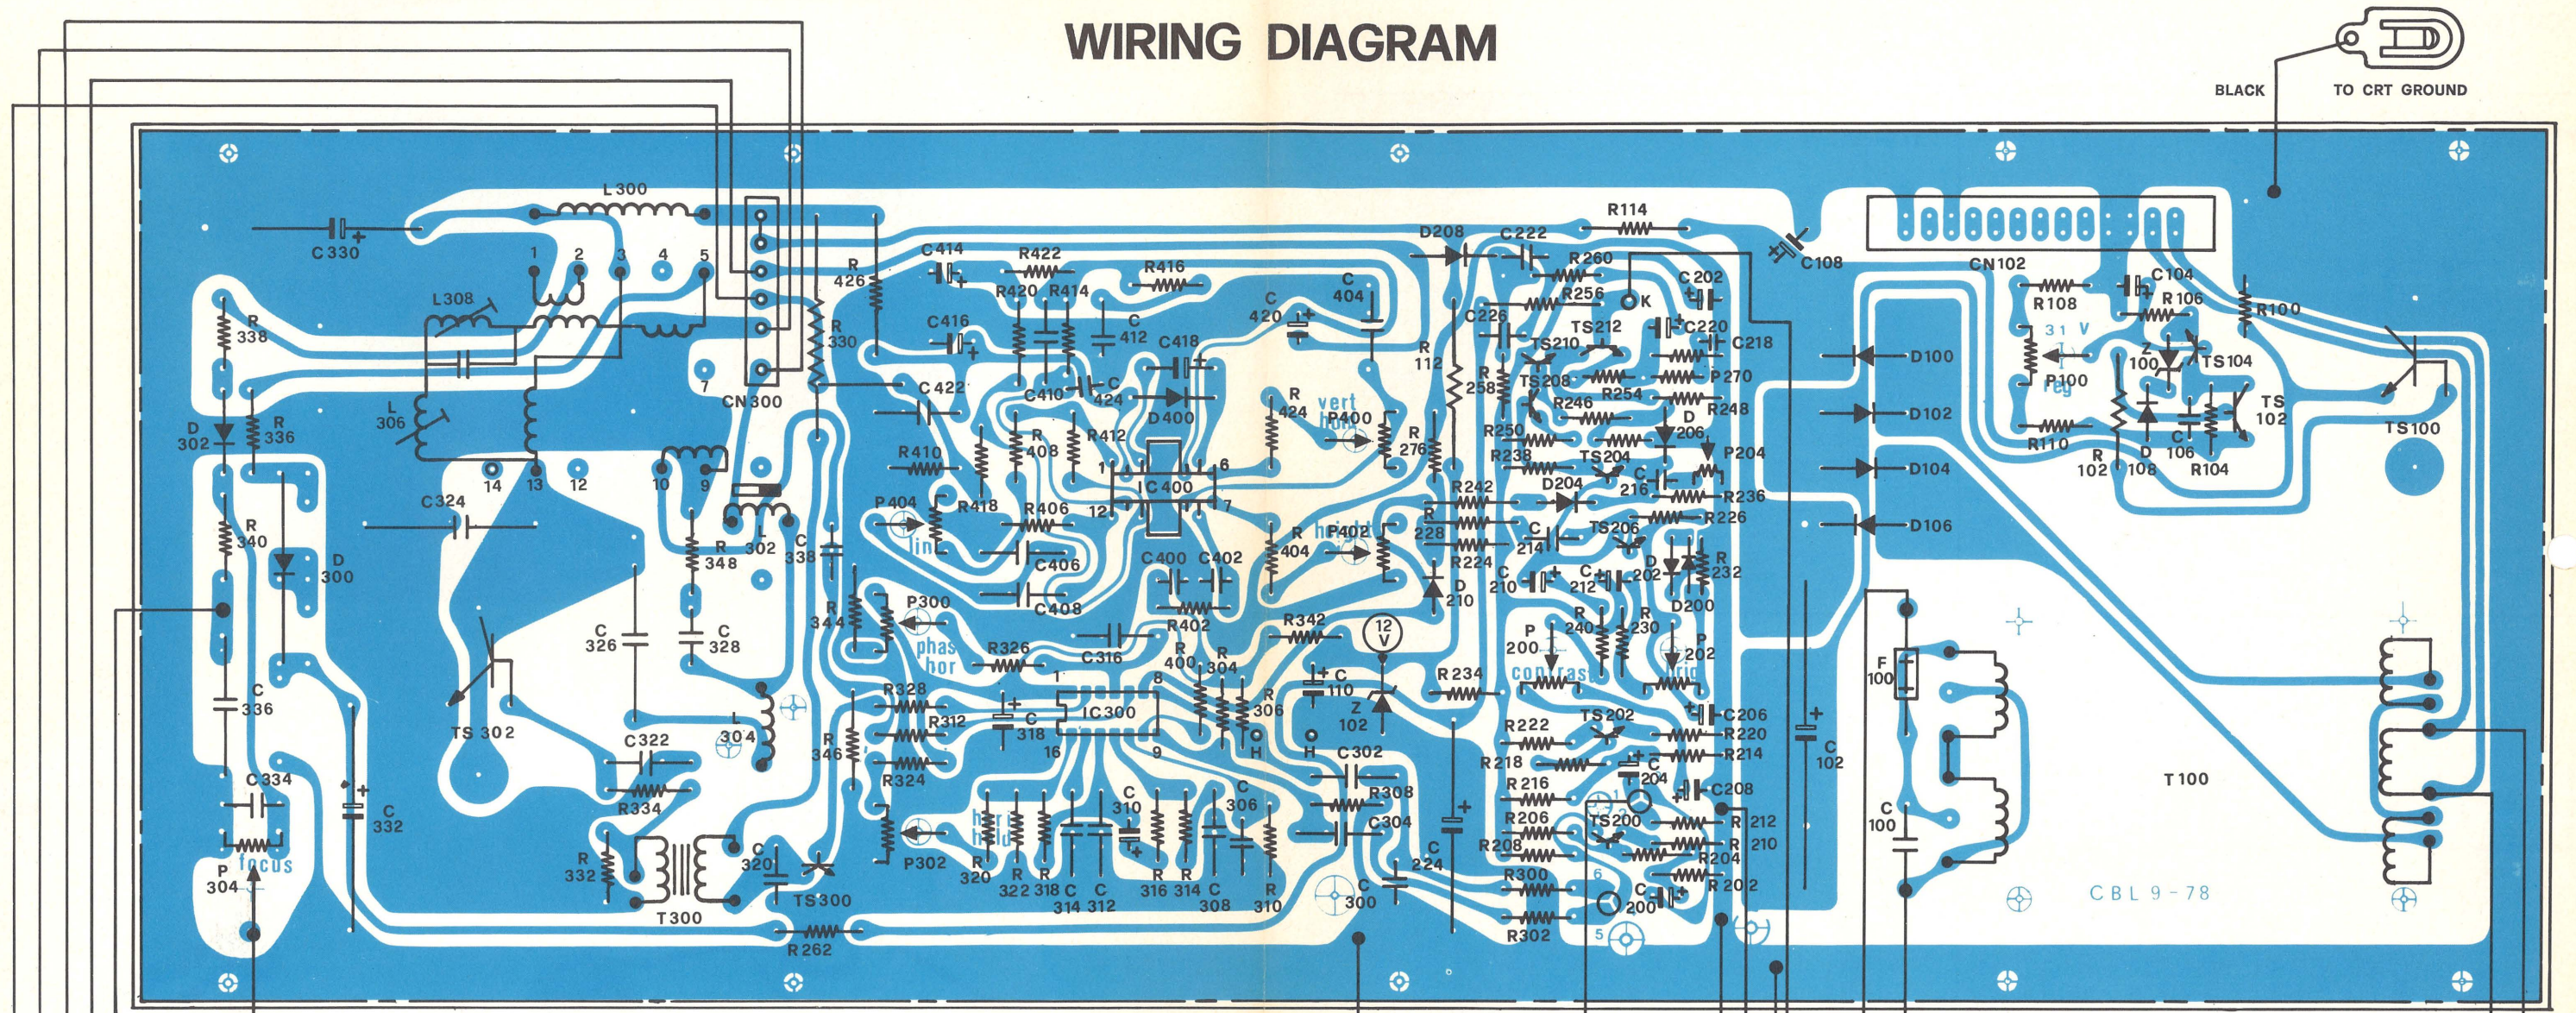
WIRING DIAGRAM

BLACK

TO CRT GROUND

L300
C330
1 2 3 4 5
L308
R338
L306
D302
R336
C324
14 13 12 10 9
R340
D300
L302
R348
C338
C326
C328
C336
TS302
L304
C322
C334
R334
C332
P304 focus
R332
T300
C320
TS300
R262
CN300
7
R426
R330
C414
R422
R420 R414
R416
C404
C416
C412
C418
C420
C422
C410
C424
D400
R410
R408
R412
R424 vert hor P400
R276
R112
R258
P404 lin
R418
R406
IC400
1 6 12 7
C406
C408
C400 C402
R402
R404 hor hold P402
R228
R224
D210
P300 phas hor
R344
R326
C316
R400
R304
R342
12 V
R328
R312
C318
IC300
8 16 9
R306
H
C110
Z102
R234
R324
R346
P302
hor hold
C310
C306
C302
R308
C304
R320
R322 R318 C314 C312
R316 R314 C308
R310
C300
C224
D208
C222
R114
R260
C202
R256
K
C226
TS212
C220
C218
TS210
P270
TS208
R254
R246
R248
D206
R250
R238
TS204
P204
C216
D204
R236
R242
R226
C214
TS206
C210
C212
D202
R232
D200
P200
R240
R230
P202 brig
contrast
R222
TS202
C206
R220
R214
R218
C204
R216
C208
R206
TS200
R212
R208
R210
R204
R300
6
C200
R202
R302
5
C108
CN102
C104
R108
R106
R100
31 V reg P100
Z100
TS104
TS102
D100
D102
D104
D106
R110
R102
D108
C106
R104
TS100
C102
F100
C100
T100
CBL 9-78